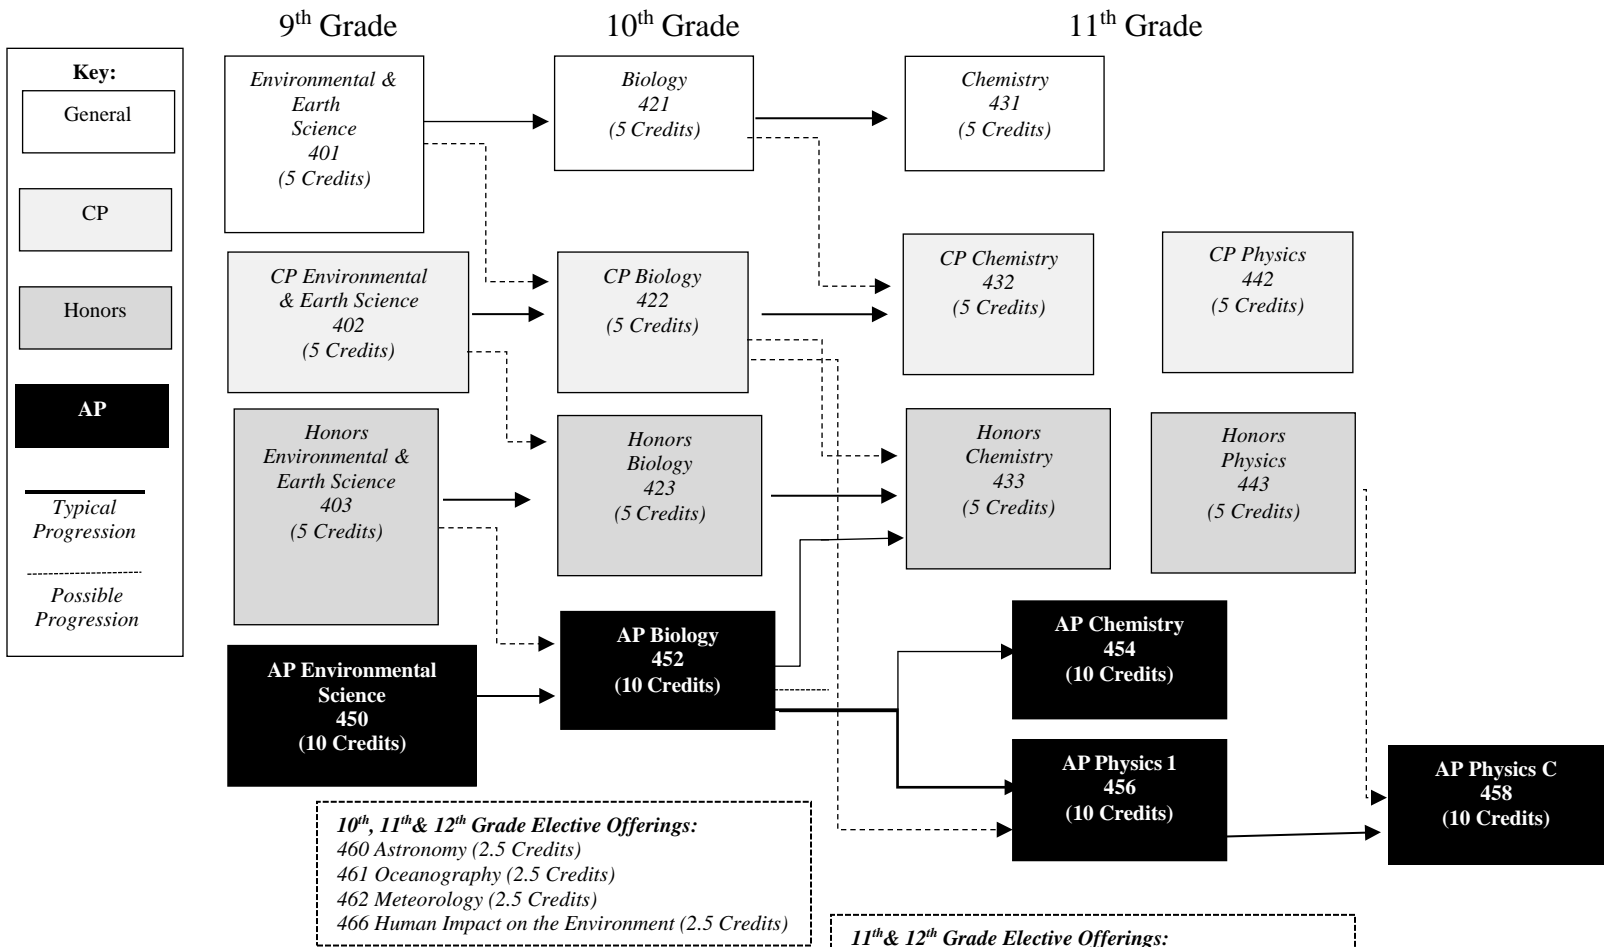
Key:

General

CP

Honors

AP

Typical Progression

Possible Progression

9th Grade

10th Grade

11th Grade

Environmental & Earth Science 401 (5 Credits)

Biology 421 (5 Credits)

Chemistry 431 (5 Credits)

CP Environmental & Earth Science 402 (5 Credits)

CP Biology 422 (5 Credits)

CP Chemistry 432 (5 Credits)

CP Physics 442 (5 Credits)

Honors Environmental & Earth Science 403 (5 Credits)

Honors Biology 423 (5 Credits)

Honors Chemistry 433 (5 Credits)

Honors Physics 443 (5 Credits)

AP Environmental Science 450 (10 Credits)

AP Biology 452 (10 Credits)

AP Chemistry 454 (10 Credits)

AP Physics 1 456 (10 Credits)

AP Physics C 458 (10 Credits)

$10^{th}$, $11^{th}$& $12^{th}$ Grade Elective Offerings:
460 Astronomy (2.5 Credits)
461 Oceanography (2.5 Credits)
462 Meteorology (2.5 Credits)
466 Human Impact on the Environment (2.5 Credits)

$11^{th}$& $12^{th}$ Grade Elective Offerings: